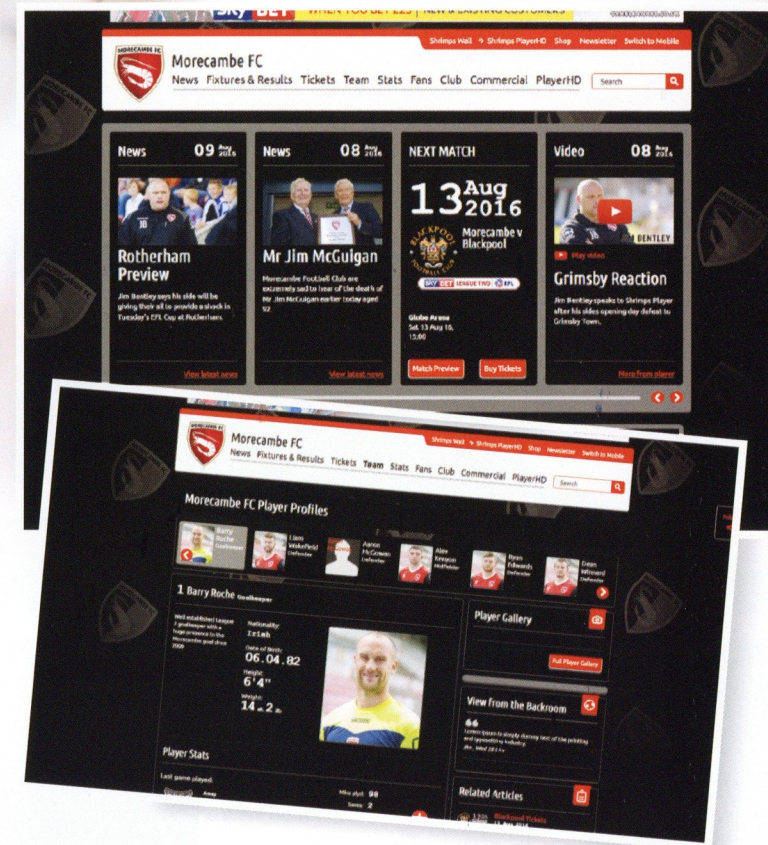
WHEN YOU BET £5 | NEW & EXISTING CUSTOMERS

Shrimps Wall Shrimps PlayerHD Shop Newsletter Switch to Mobile

Morecambe FC
News Fixtures & Results Tickets Team Stats Fans Club Commercial PlayerHD
Search

News 09 Aug 2016
Rotherham Preview
Jim Bentley says his side will be giving their all to provide a shock in Tuesday's EFL Cup at Rotherham.
View latest news

News 08 Aug 2016
Mr Jim McGuigan
Morecambe Football Club are extremely sad to hear of the death of Mr Jim McGuigan earlier today aged 92
View latest news

NEXT MATCH
13 Aug 2016
Morecambe v Blackpool
Sky Bet League Two EFL
Globe Arena
Sat 13 Aug 16, 15:00
Match Preview
Buy Tickets

Video 08 Aug 2016
Play video
BENTLEY
Grimsby Reaction
Jim Bentley speaks to Shrimps Player after his sides opening day defeat to Grimsby Town.
More from player

Shrimps Wall Shrimps PlayerHD Shop Newsletter Switch to Mobile
Morecambe FC
News Fixtures & Results Tickets Team Stats Fans Club Commercial PlayerHD
Search

Morecambe FC Player Profiles
Barry Roche Goalkeeper
Liam Wakefield Defender
Aaron McGowan Defender
Alex Kenyon Midfielder
Ryan Edwards Defender
Dean Winnard Defender

1 Barry Roche Goalkeeper
Well established League 2 goalkeeper with a huge presence to the Morecambe goal since 2008
Nationality:
Irish
Date of Birth:
06.04.82
Height:
6'4"
Weight:
14 st 2 lb

Player Gallery
Full Player Gallery

View from the Backroom
Lorem Ipsum is simply dummy text of the printing and typesetting industry.

Player Stats
Last game played
Mins played 90
Saves 2

Related Articles
Blackpool Tickets